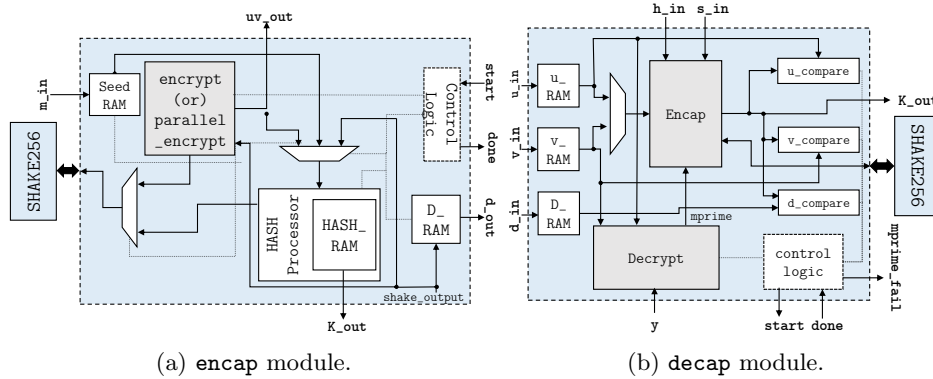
uv_out

m_in

Seed RAM

encrypt (or) parallel _encrypt

Control Logic

start

done

SHAKE256

HASH Processor

HASH_ RAM

D_ RAM

d_out

shake_output

K_out

(a) encap module.

h_in s_in

u_in

u_ RAM

v_in

v_ RAM

d_in

D_ RAM

Encap

u_compare

v_compare

d_compare

K_out

SHAKE256

mprime

Decrypt

control logic

mprime_fail

y

start done

(b) decap module.